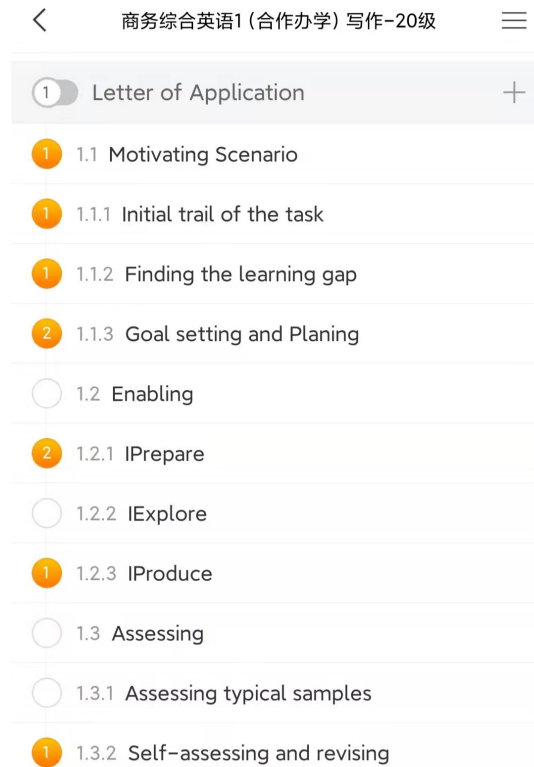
商务综合英语1（合作办学）写作-20级

1 Letter of Application

1 1.1 Motivating Scenario

1 1.1.1 Initial trail of the task

1 1.1.2 Finding the learning gap

2 1.1.3 Goal setting and Planing

1.2 Enabling

2 1.2.1 IPrepare

1.2.2 IExplore

1 1.2.3 IProduce

1.3 Assessing

1.3.1 Assessing typical samples

1 1.3.2 Self-assessing and revising